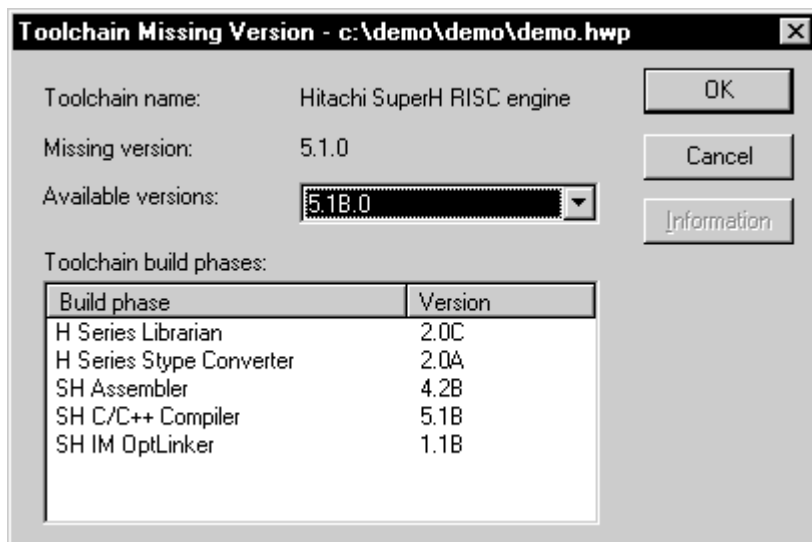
Toolchain Missing Version - c:\demo\demo\demo.hwp

Toolchain name: Hitachi SuperH RISC engine

Missing version: 5.1.0

Available versions: 5.1B.0

Toolchain build phases:

| Build phase | Version |
|---|---|
| H Series Librarian | 2.0C |
| H Series Stype Converter | 2.0A |
| SH Assembler | 4.2B |
| SH C/C++ Compiler | 5.1B |
| SH IM OptLinker | 1.1B |

OK

Cancel

Information